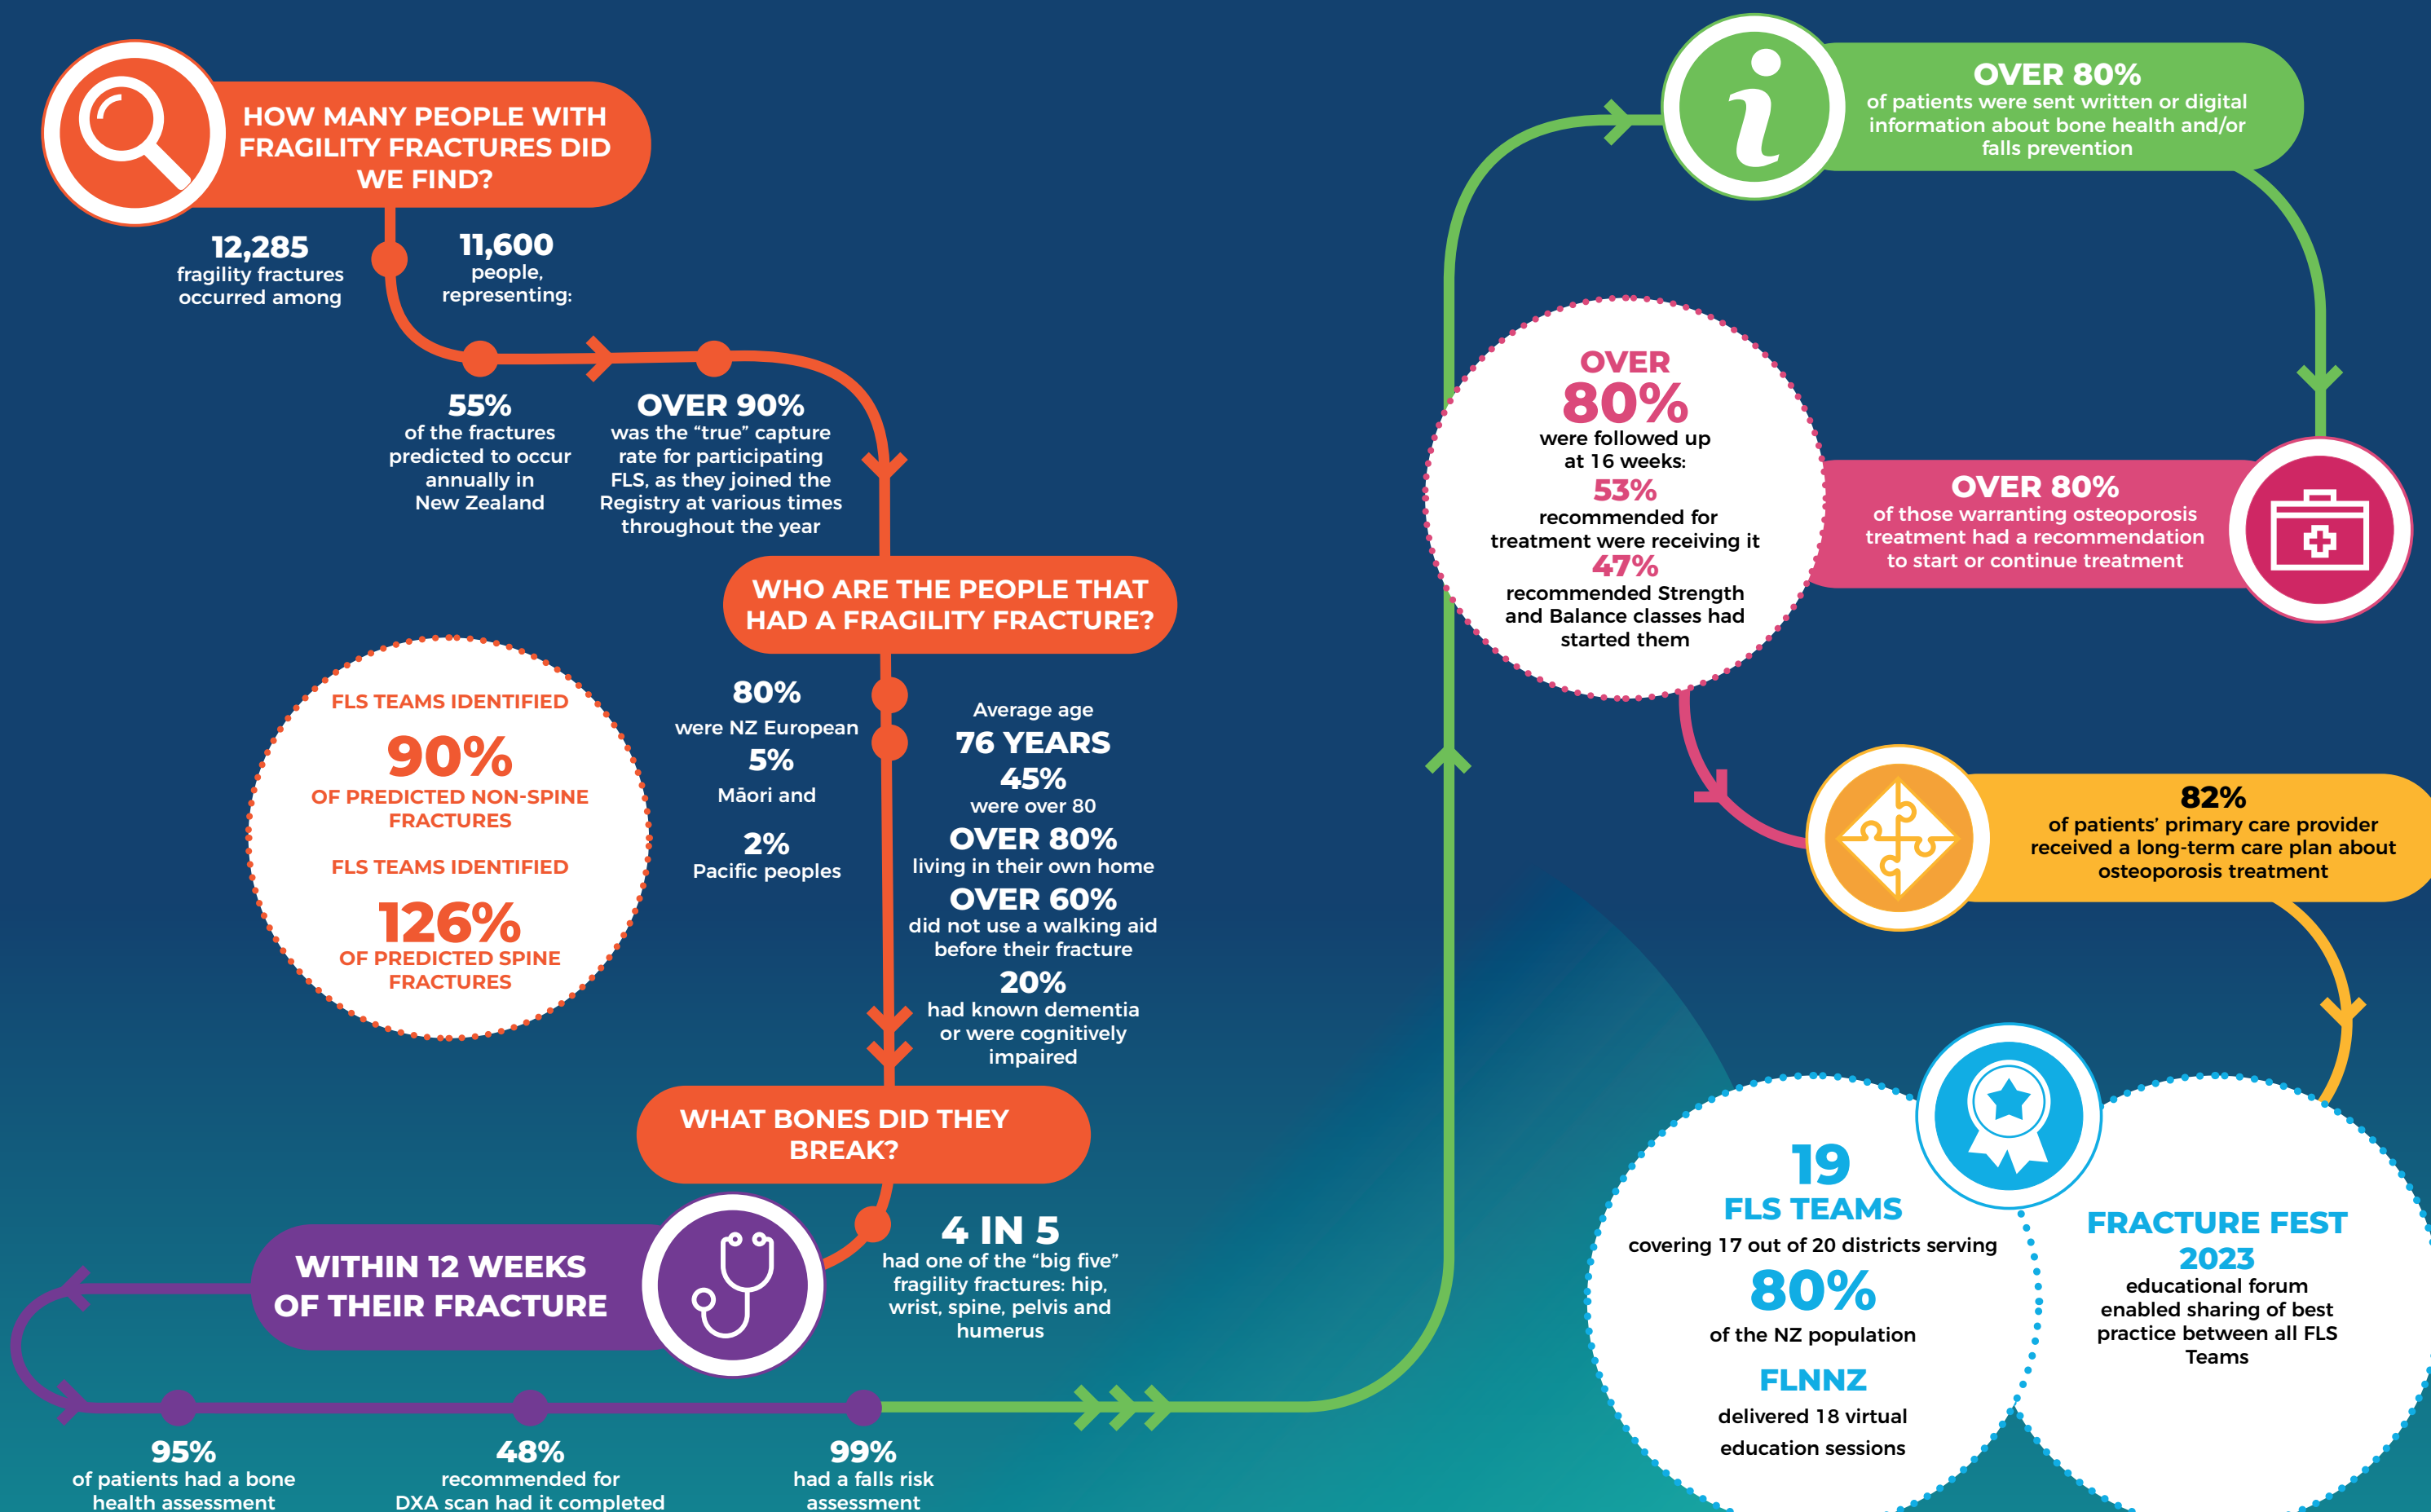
HOW MANY PEOPLE WITH FRAGILITY FRACTURES DID WE FIND?

12,285
fragility fractures occurred among

11,600
people, representing:

55%
of the fractures predicted to occur annually in New Zealand

OVER 90%
was the "true" capture rate for participating FLS, as they joined the Registry at various times throughout the year

WHO ARE THE PEOPLE THAT HAD A FRAGILITY FRACTURE?

FLS TEAMS IDENTIFIED
90%
OF PREDICTED NON-SPINE FRACTURES
FLS TEAMS IDENTIFIED
126%
OF PREDICTED SPINE FRACTURES

80%
were NZ European
5%
Māori and
2%
Pacific peoples

Average age
76 YEARS
45%
were over 80
OVER 80%
living in their own home
OVER 60%
did not use a walking aid before their fracture
20%
had known dementia or were cognitively impaired

WHAT BONES DID THEY BREAK?

4 IN 5
had one of the "big five" fragility fractures: hip, wrist, spine, pelvis and humerus

WITHIN 12 WEEKS OF THEIR FRACTURE

95%
of patients had a bone health assessment

48%
recommended for DXA scan had it completed

99%
had a falls risk assessment

OVER 80%
of patients were sent written or digital information about bone health and/or falls prevention

OVER
80%
were followed up at 16 weeks:
53%
recommended for treatment were receiving it
47%
recommended Strength and Balance classes had started them

OVER 80%
of those warranting osteoporosis treatment had a recommendation to start or continue treatment

82%
of patients' primary care provider received a long-term care plan about osteoporosis treatment

19
FLS TEAMS
covering 17 out of 20 districts serving
80%
of the NZ population
FLNNZ
delivered 18 virtual education sessions

FRACTURE FEST 2023
educational forum enabled sharing of best practice between all FLS Teams